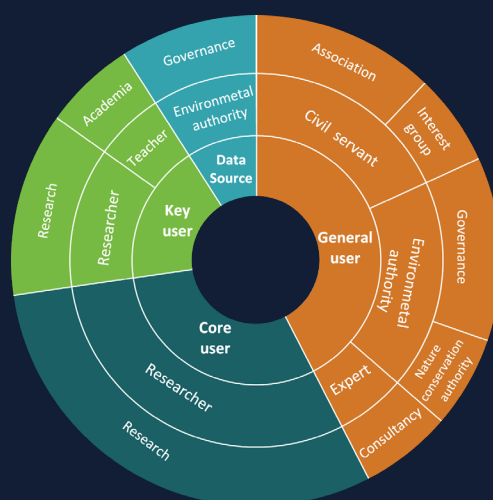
Governance

Environmetal authority

Data Source

Academia

Teacher

Research

Researcher

Key user

Association

Civil servant

Interest group

General user

Environmetal authority

Governance

Nature conservation authority

Expert

Consultancy

Core user

Researcher

Research